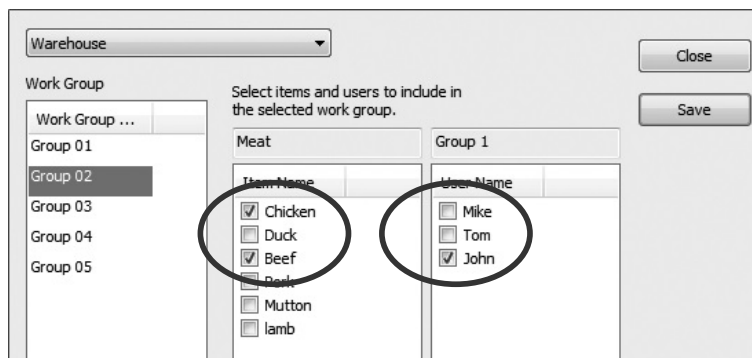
Warehouse

Work Group

Work Group ...

Group 01

Group 02

Group 03

Group 04

Group 05

Select items and users to include in the selected work group.

Meat

Item Name

Chicken

Duck

Beef

Pork

Mutton

lamb

Group 1

User Name

Mike

Tom

John

Close

Save